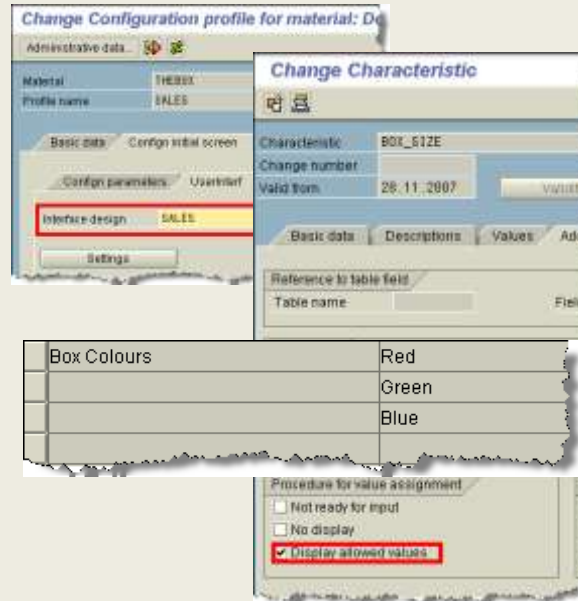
Change Configuration profile for material: D

Administrative data...

Material THEBOX
Profile name SALES

Basic data Confign initial screen

Confign parameters UserInterf

Interface design SALES

Settings

Change Characteristic

Characteristic BOX_SIZE
Change number
Valid from 28.11.2007

Basic data Descriptions Values Ad

Reference to table field
Table name Fiel

| | | |
|---|---|---|
| | Box Colours | Red |
| | | Green |
| | | Blue |
| | | |

Procedure for value assignment
Not ready for input
No display
Display allowed values